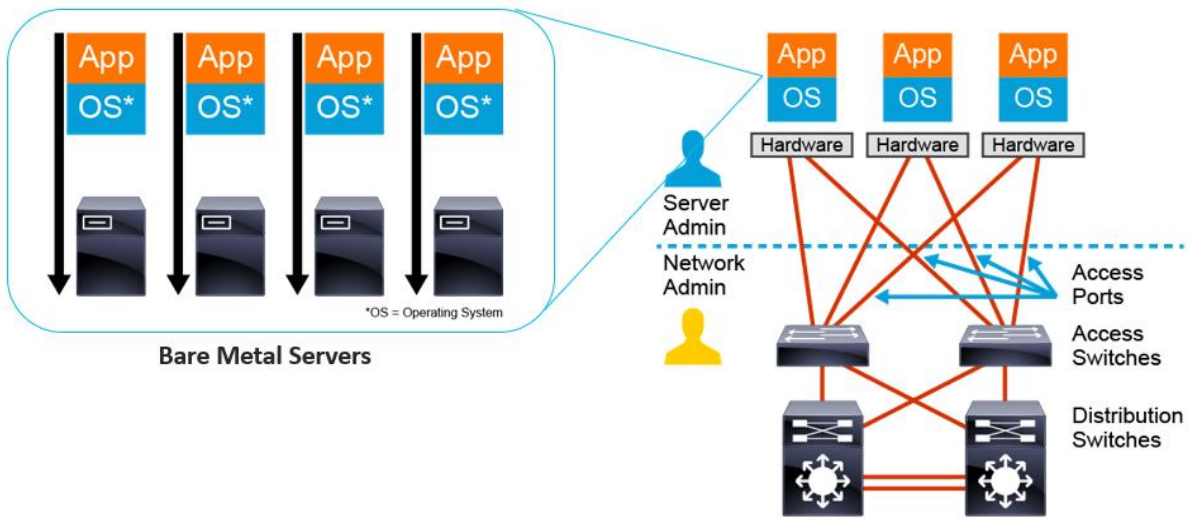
App
OS*
App
OS*
App
OS*
App
OS*

*OS = Operating System

Bare Metal Servers

App
OS
App
OS
App
OS

Hardware
Hardware
Hardware

Server Admin

Network Admin

Access Ports

Access Switches

Distribution Switches